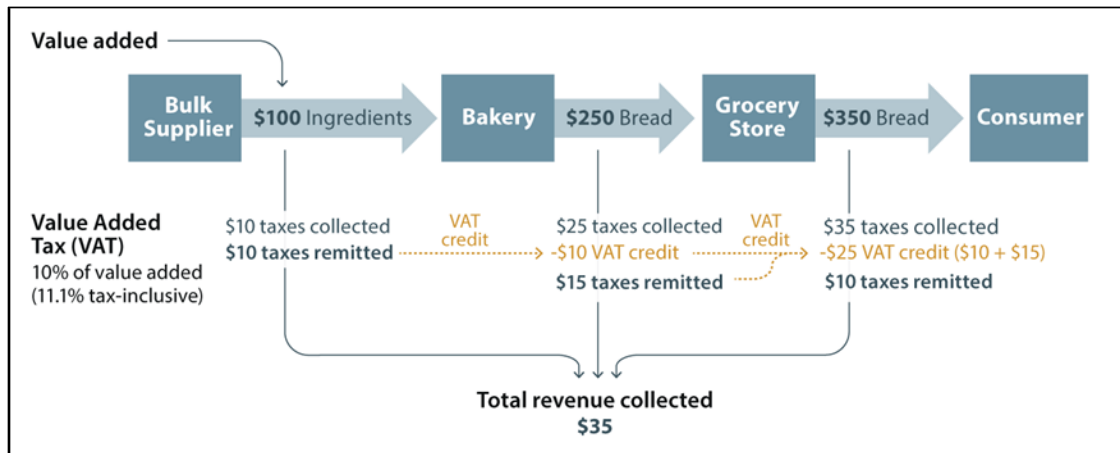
Value added

Bulk Supplier

$100 Ingredients

Bakery

$250 Bread

Grocery Store

$350 Bread

Consumer

Value Added Tax (VAT)
10% of value added
(11.1% tax-inclusive)

$10 taxes collected
$10 taxes remitted

VAT credit

$25 taxes collected
-$10 VAT credit
$15 taxes remitted

VAT credit

$35 taxes collected
-$25 VAT credit ($10 + $15)
$10 taxes remitted

Total revenue collected
$35